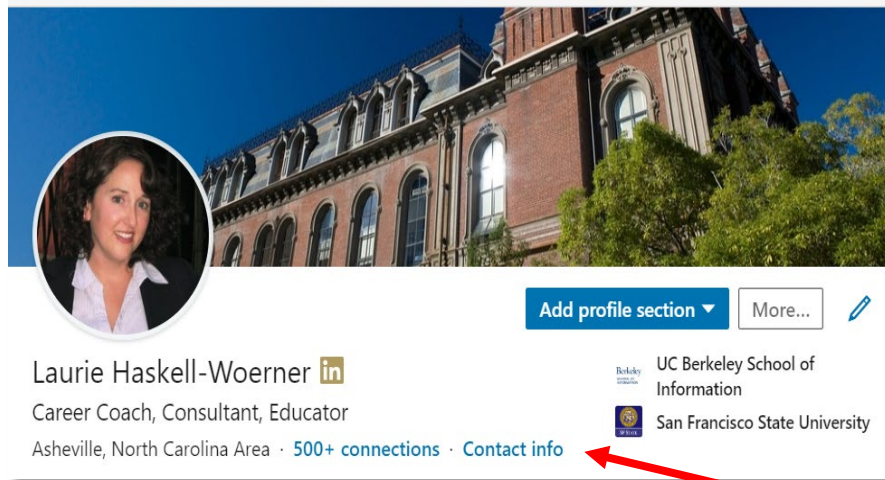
Add profile section ▾

More...

Laurie Haskell-Woerner in

Career Coach, Consultant, Educator

Asheville, North Carolina Area · 500+ connections · Contact info

Berkeley

UC Berkeley School of Information

San Francisco State University